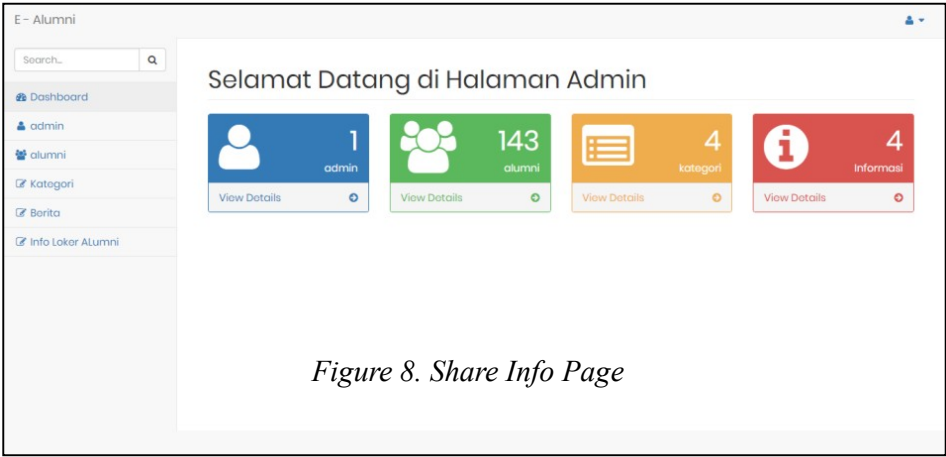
E - Alumni

Search...

Dashboard
admin
alumni
Katogori
Borita
Info Loker ALumni

Selamat Datang di Halaman Admin

1
admin
View Details

143
alumni
View Details

4
kategori
View Details

4
Informasi
View Details

Figure 8. Share Info Page